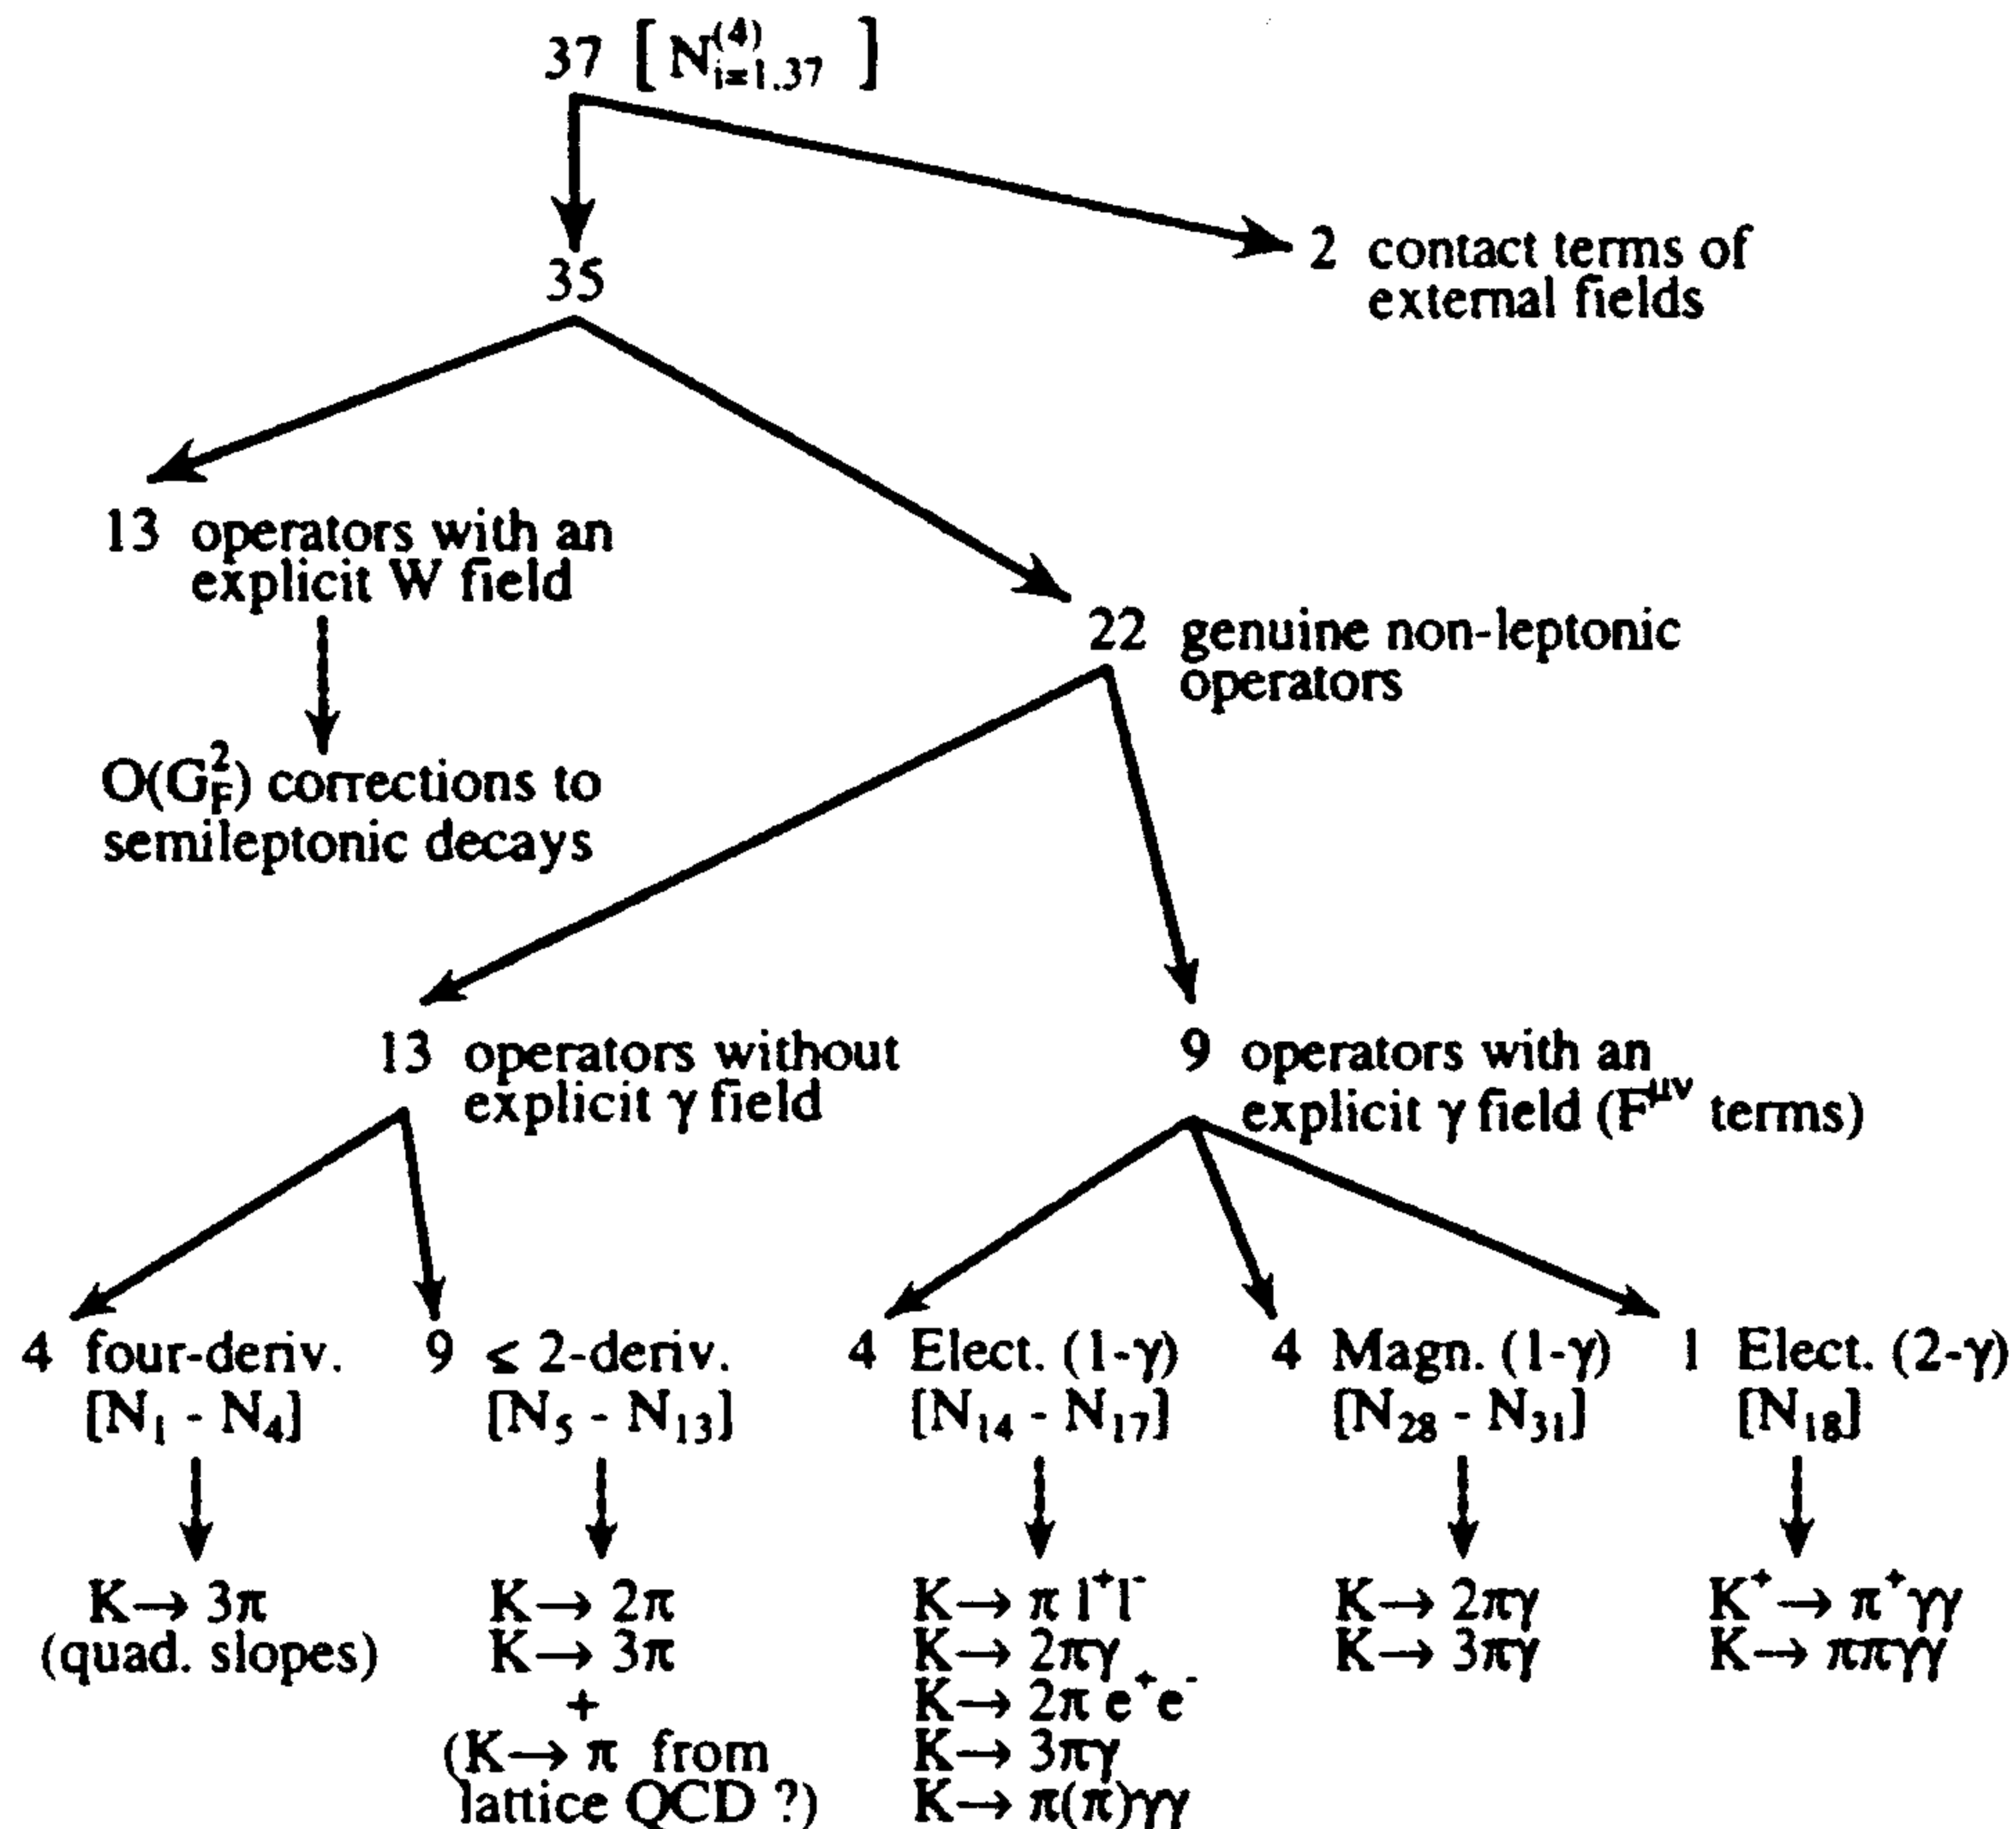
37 $[N^{(4)}_{i=1,37}]$

35

2 contact terms of external fields

13 operators with an explicit W field

$O(G_F^2)$ corrections to semileptonic decays

22 genuine non-leptonic operators

13 operators without explicit γ field

9 operators with an explicit γ field ($F^{\mu\nu}$ terms)

4 four-deriv. $[N_1 - N_4]$

$K \to 3\pi$ (quad. slopes)

9 ≤ 2-deriv. $[N_5 - N_{13}]$

$K \to 2\pi$
$K \to 3\pi$
+
($K \to \pi$ from lattice QCD ?)

4 Elect. (1-γ) $[N_{14} - N_{17}]$

$K \to \pi l^+l^-$
$K \to 2\pi\gamma$
$K \to 2\pi e^+e^-$
$K \to 3\pi\gamma$
$K \to \pi(\pi)\gamma\gamma$

4 Magn. (1-γ) $[N_{28} - N_{31}]$

$K \to 2\pi\gamma$
$K \to 3\pi\gamma$

1 Elect. (2-γ) $[N_{18}]$

$K^+ \to \pi^+\gamma\gamma$
$K \to \pi\pi\gamma\gamma$